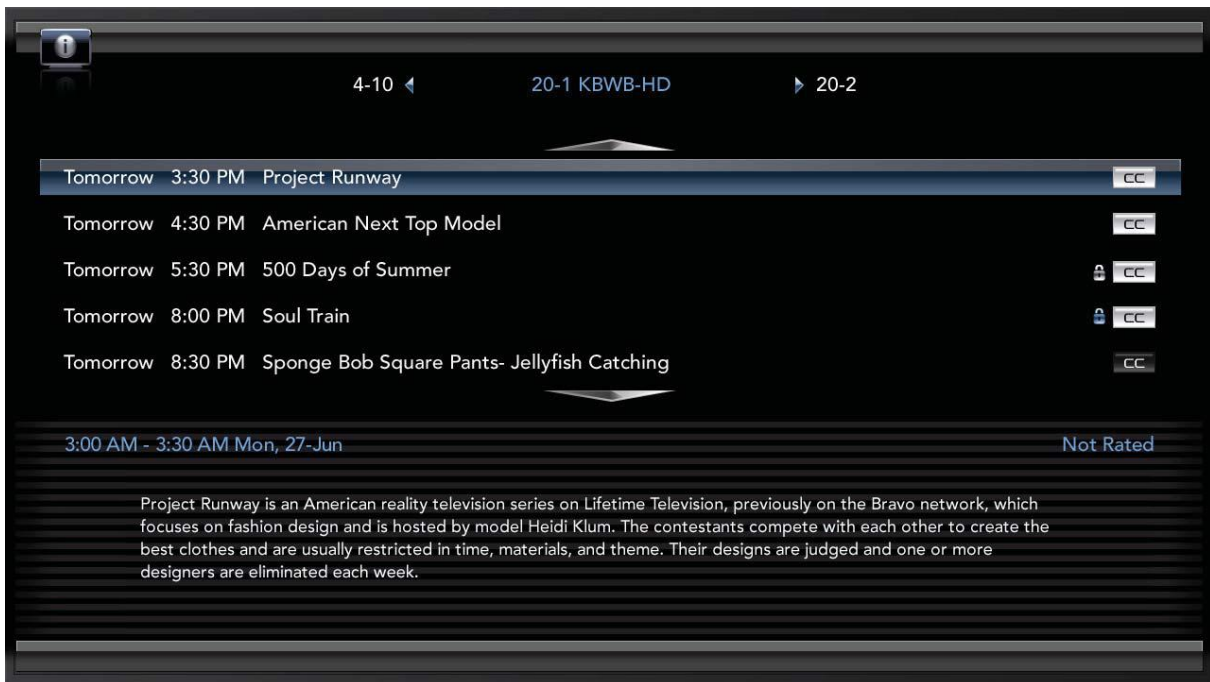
i

4-10 ◂ 20-1 KBWB-HD ▸ 20-2

| | | | |
|---|---|---|---|
| Tomorrow | 3:30 PM | Project Runway | CC |
| Tomorrow | 4:30 PM | American Next Top Model | CC |
| Tomorrow | 5:30 PM | 500 Days of Summer | CC |
| Tomorrow | 8:00 PM | Soul Train | CC |
| Tomorrow | 8:30 PM | Sponge Bob Square Pants- Jellyfish Catching | CC |

3:00 AM - 3:30 AM Mon, 27-Jun

Not Rated

Project Runway is an American reality television series on Lifetime Television, previously on the Bravo network, which focuses on fashion design and is hosted by model Heidi Klum. The contestants compete with each other to create the best clothes and are usually restricted in time, materials, and theme. Their designs are judged and one or more designers are eliminated each week.